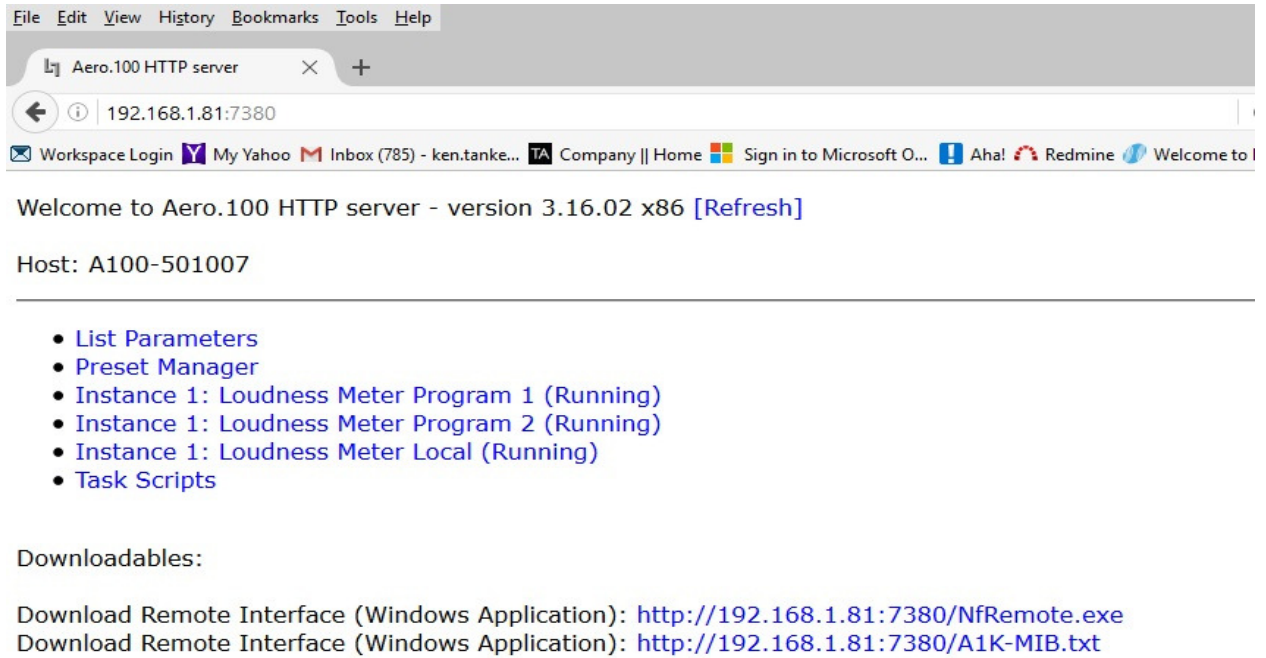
File Edit View History Bookmarks Tools Help

Aero.100 HTTP server × +

192.168.1.81:7380

Workspace Login My Yahoo Inbox (785) - ken.tanke... Company || Home Sign in to Microsoft O... Aha! Redmine Welcome to

Welcome to Aero.100 HTTP server - version 3.16.02 x86 [Refresh]

Host: A100-501007

- List Parameters
- Preset Manager
- Instance 1: Loudness Meter Program 1 (Running)
- Instance 1: Loudness Meter Program 2 (Running)
- Instance 1: Loudness Meter Local (Running)
- Task Scripts

Downloadables:

Download Remote Interface (Windows Application): http://192.168.1.81:7380/NfRemote.exe
Download Remote Interface (Windows Application): http://192.168.1.81:7380/A1K-MIB.txt